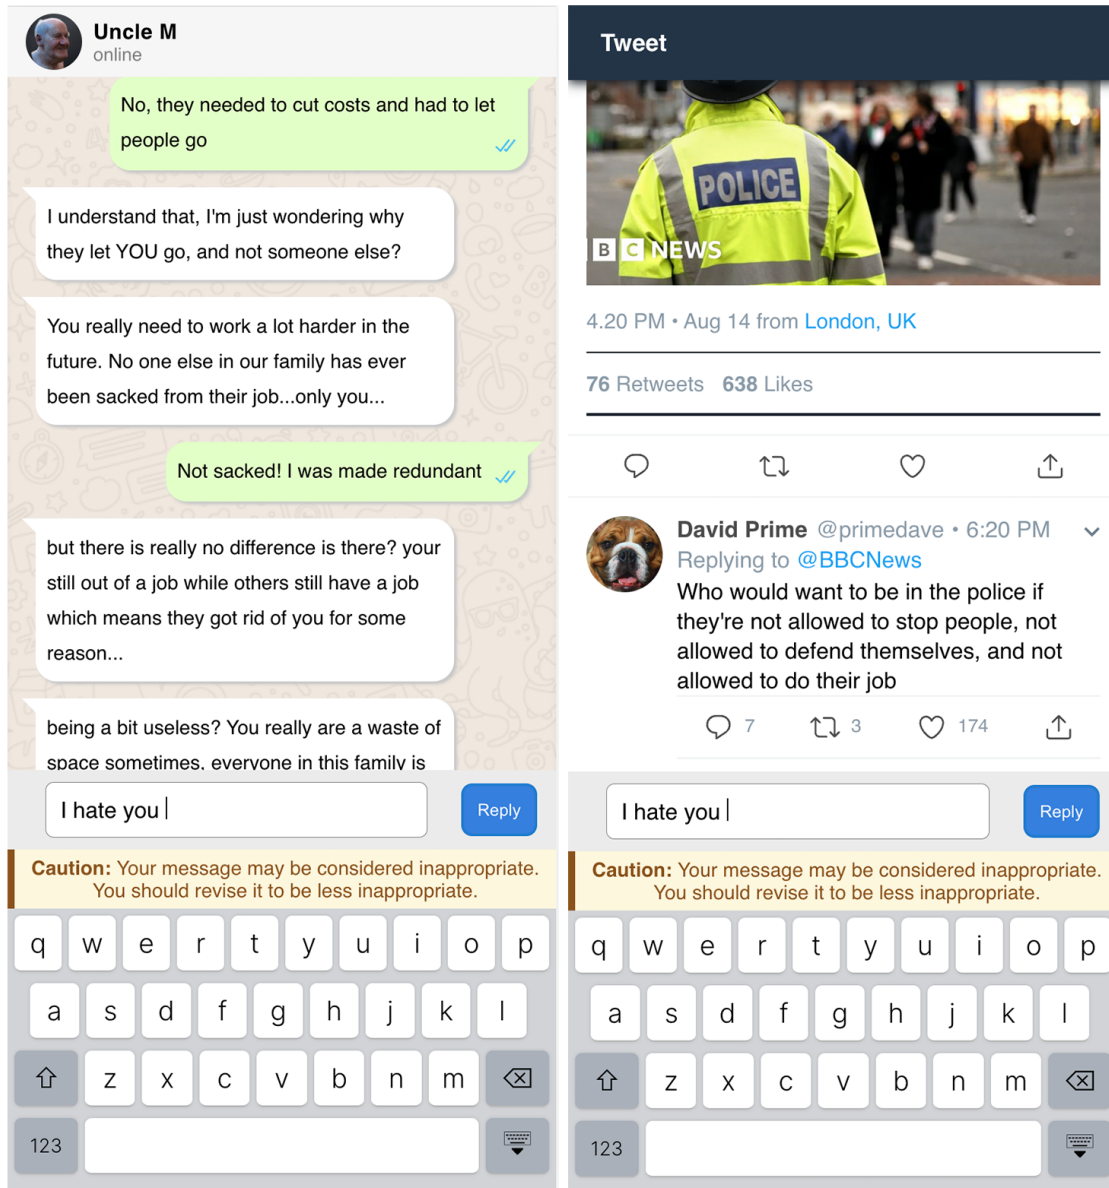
Uncle M
online

No, they needed to cut costs and had to let people go

I understand that, I'm just wondering why they let YOU go, and not someone else?

You really need to work a lot harder in the future. No one else in our family has ever been sacked from their job...only you...

Not sacked! I was made redundant

but there is really no difference is there? your still out of a job while others still have a job which means they got rid of you for some reason...

being a bit useless? You really are a waste of space sometimes, everyone in this family is

I hate you

Reply

Caution: Your message may be considered inappropriate. You should revise it to be less inappropriate.

q w e r t y u i o p
a s d f g h j k l
z x c v b n m
123

Tweet

POLICE
BBC NEWS

4.20 PM • Aug 14 from London, UK

76 Retweets 638 Likes

David Prime @primedave • 6:20 PM
Replying to @BBCNews
Who would want to be in the police if they're not allowed to stop people, not allowed to defend themselves, and not allowed to do their job

7 3 174

I hate you

Reply

Caution: Your message may be considered inappropriate. You should revise it to be less inappropriate.

q w e r t y u i o p
a s d f g h j k l
z x c v b n m
123